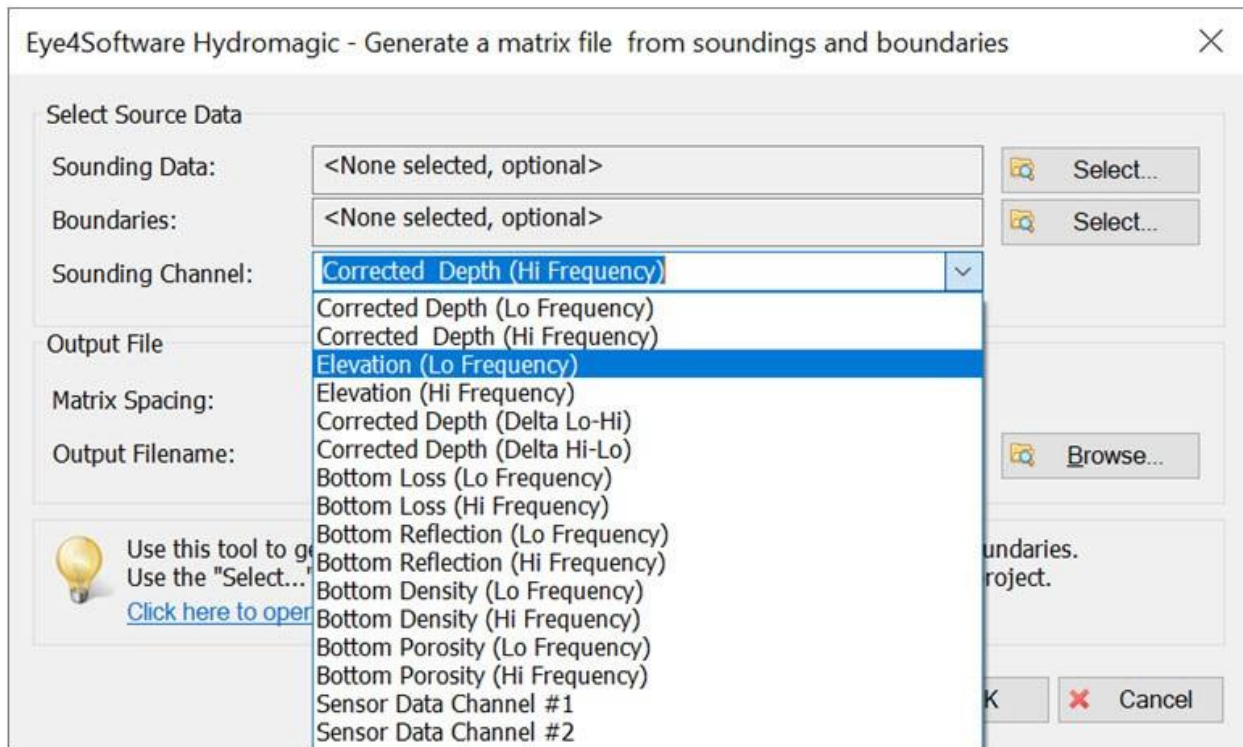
Eye4Software Hydromagic - Generate a matrix file from soundings and boundaries

Select Source Data

Sounding Data: <None selected, optional> Select...

Boundaries: <None selected, optional> Select...

Sounding Channel: Corrected Depth (Hi Frequency)

Corrected Depth (Lo Frequency)
Corrected Depth (Hi Frequency)
Elevation (Lo Frequency)
Elevation (Hi Frequency)
Corrected Depth (Delta Lo-Hi)
Corrected Depth (Delta Hi-Lo)
Bottom Loss (Lo Frequency)
Bottom Loss (Hi Frequency)
Bottom Reflection (Lo Frequency)
Bottom Reflection (Hi Frequency)
Bottom Density (Lo Frequency)
Bottom Density (Hi Frequency)
Bottom Porosity (Lo Frequency)
Bottom Porosity (Hi Frequency)
Sensor Data Channel #1
Sensor Data Channel #2

Output File

Matrix Spacing:

Output Filename: Browse...

Use this tool to g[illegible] undaries.
Use the "Select..." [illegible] roject.
Click here to oper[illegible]

K Cancel